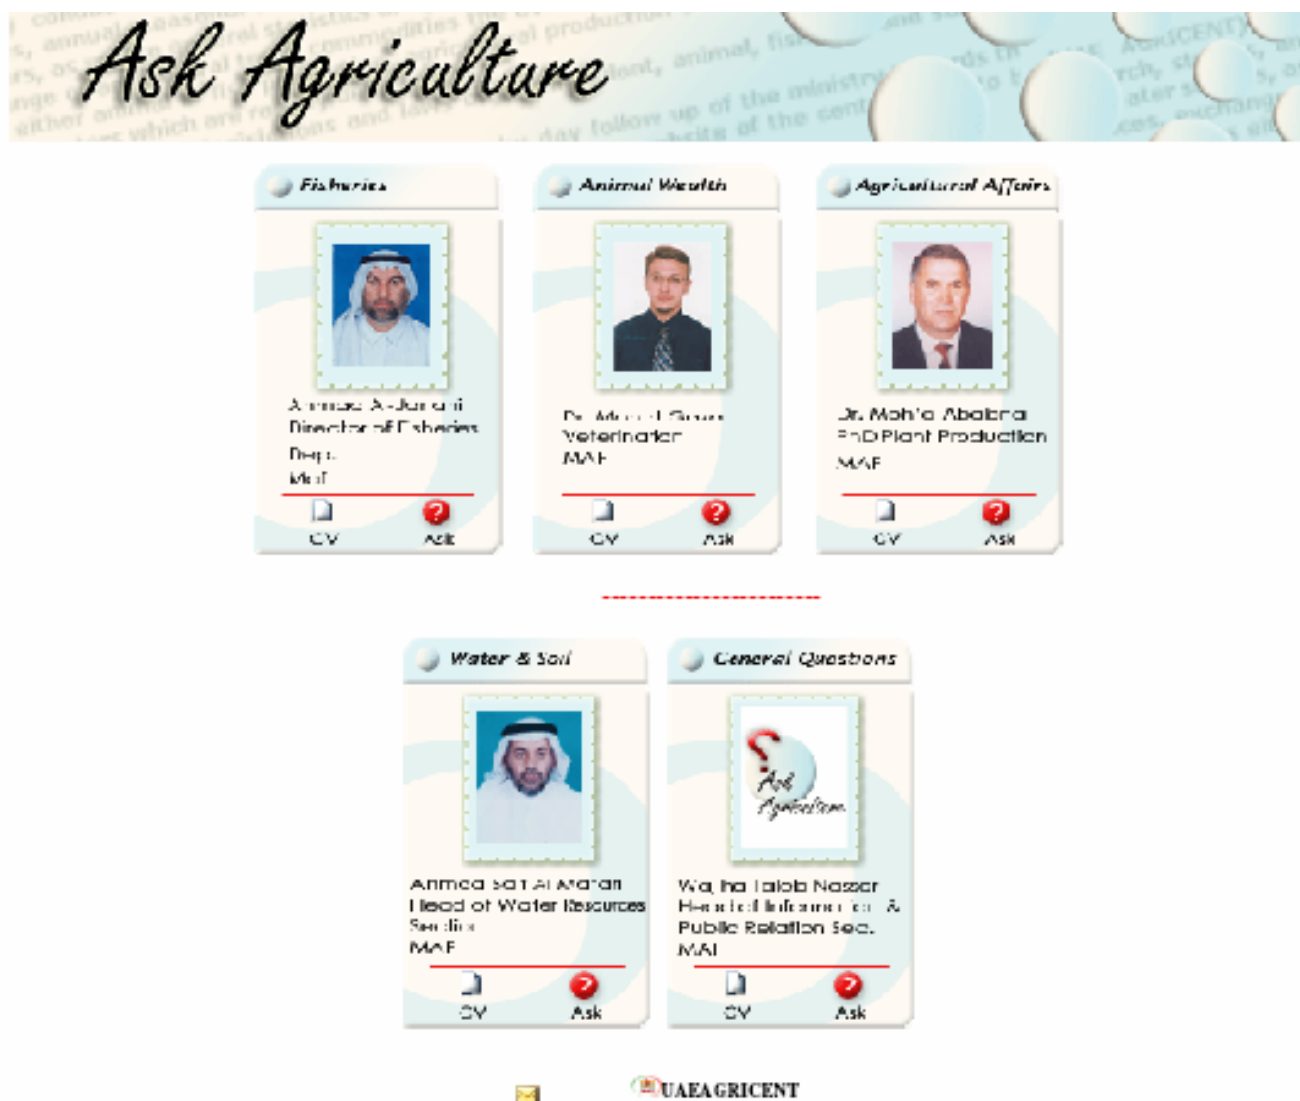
Ask Agriculture

Fisheries

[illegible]
Director of Fisheries
Dept.
MAF

CV Ask

Animal Wealth

Dr. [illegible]
Veterinarian
MAF

CV Ask

Agricultural Affairs

Dr. Moh'd Abalbra
PhD Plant Production
MAF

CV Ask

Water & Soil

Ahmed Saif Al Marari
Head of Water Resources Section
MAF

CV Ask

General Questions

Ask Agriculture

Wa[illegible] Talab Nasser
Head of Information & Public Relation Sec.
MAF

CV Ask

UAEAGRICENT